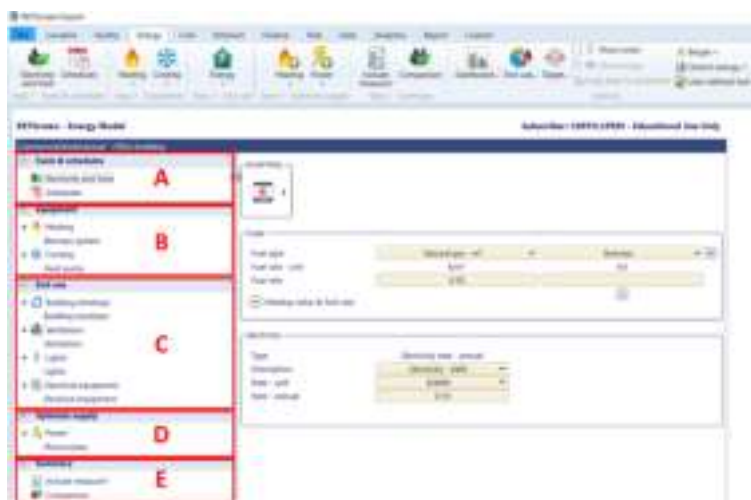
RETScreen - Energy Model

Subscriber: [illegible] - Educational Use Only

Fuels & schedules

A

Equipment

B

End use

C

Electricity

Fuel

Heating

Cooling

Building envelope

Ventilation

Lights

Electrical equipment

Power

D

Summary

E

Comparison